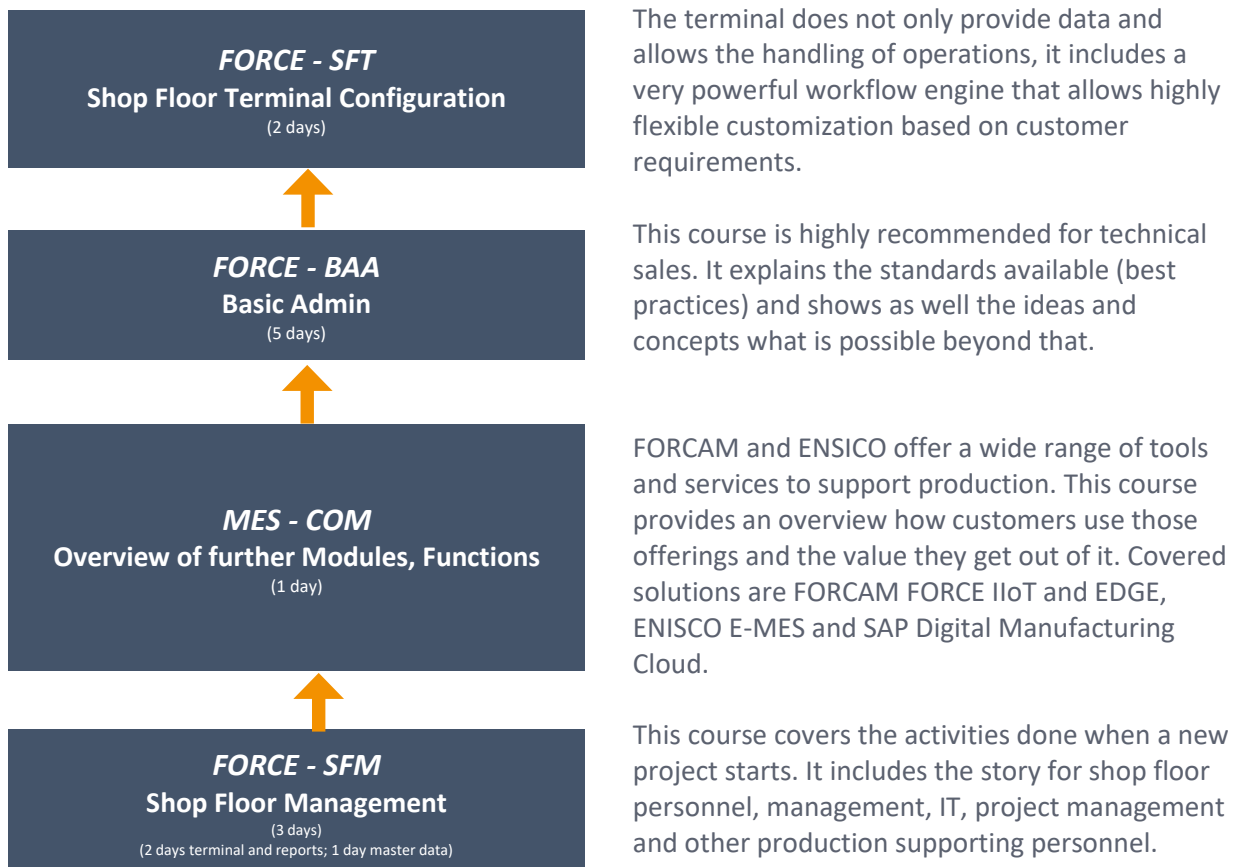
FORCE - SFT
Shop Floor Terminal Configuration
(2 days)

The terminal does not only provide data and allows the handling of operations, it includes a very powerful workflow engine that allows highly flexible customization based on customer requirements.

FORCE - BAA
Basic Admin
(5 days)

This course is highly recommended for technical sales. It explains the standards available (best practices) and shows as well the ideas and concepts what is possible beyond that.

MES - COM
Overview of further Modules, Functions
(1 day)

FORCAM and ENSICO offer a wide range of tools and services to support production. This course provides an overview how customers use those offerings and the value they get out of it. Covered solutions are FORCAM FORCE IIoT and EDGE, ENISCO E-MES and SAP Digital Manufacturing Cloud.

FORCE - SFM
Shop Floor Management
(3 days)
(2 days terminal and reports; 1 day master data)

This course covers the activities done when a new project starts. It includes the story for shop floor personnel, management, IT, project management and other production supporting personnel.